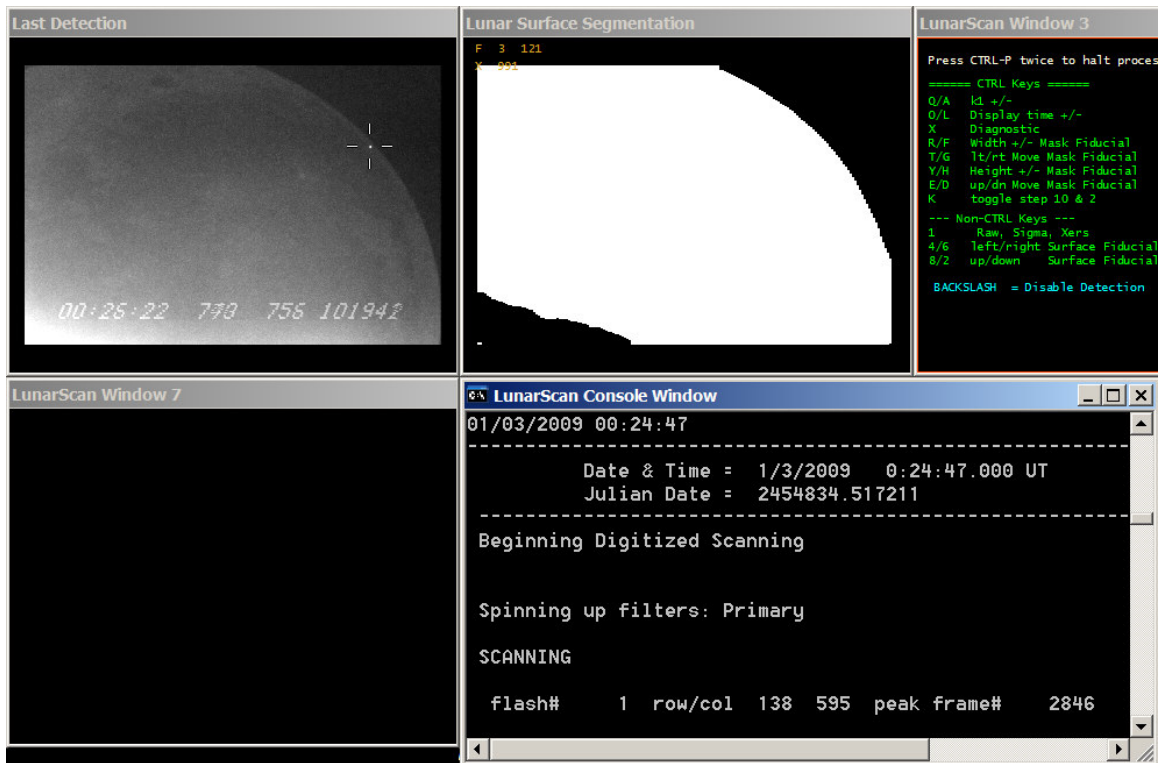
Last Detection

00:25:22 770 756 101942

Lunar Surface Segmentation

F 3 121
X 991

LunarScan Window 3

Press CTRL-P twice to halt proces

====== CTRL Keys ======
Q/A k1 +/-
O/L Display time +/-
X Diagnostic
R/F Width +/- Mask Fiducial
T/G lt/rt Move Mask Fiducial
Y/H Height +/- Mask Fiducial
E/D up/dn Move Mask Fiducial
K toggle step 10 & 2
--- Non-CTRL Keys ---
1 Raw, Sigma, Xers
4/6 left/right Surface Fiducial
8/2 up/down Surface Fiducial

BACKSLASH = Disable Detection

LunarScan Window 7

LunarScan Console Window

01/03/2009 00:24:47

Date & Time = 1/3/2009 0:24:47.000 UT
Julian Date = 2454834.517211

Beginning Digitized Scanning

Spinning up filters: Primary

SCANNING

flash# 1 row/col 138 595 peak frame# 2846